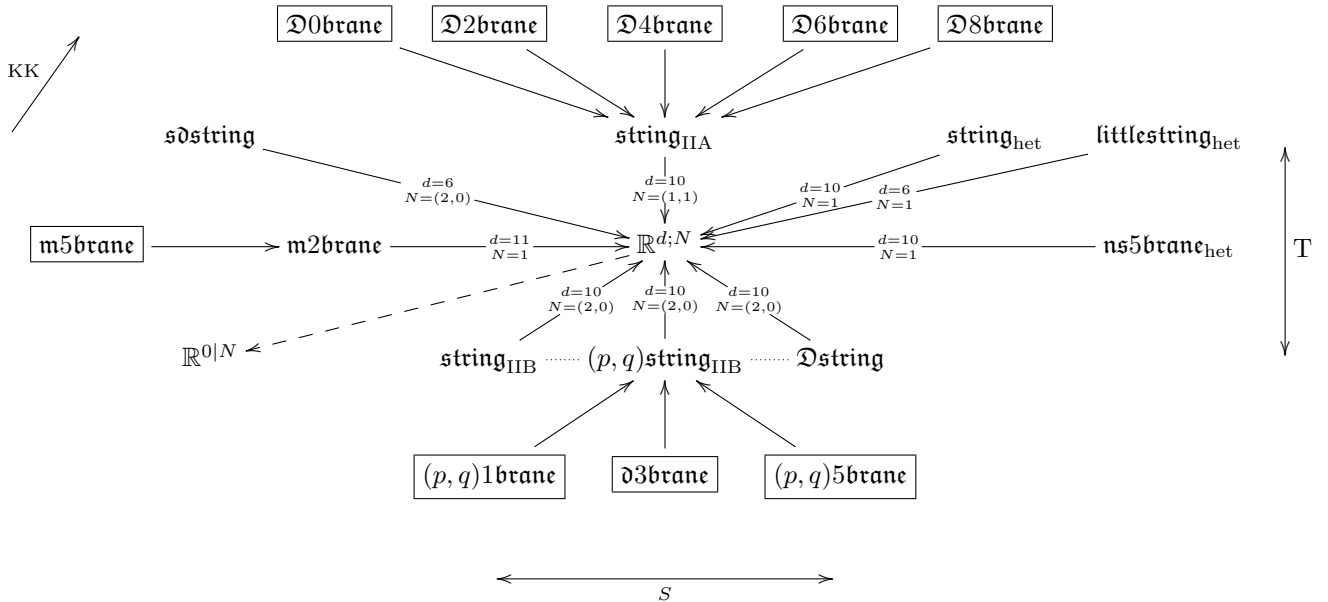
$\mathfrak{D0brane}$ $\mathfrak{D2brane}$ $\mathfrak{D4brane}$ $\mathfrak{D6brane}$ $\mathfrak{D8brane}$

KK

$\mathfrak{sdstring}$ $\mathfrak{string}_{\mathrm{IIA}}$ $\mathfrak{string}_{\mathrm{het}}$ $\mathfrak{littlestring}_{\mathrm{het}}$

$\substack{d=6 \\ N=(2,0)}$ $\substack{d=10 \\ N=(1,1)}$ $\substack{d=10 \\ N=1}$ $\substack{d=6 \\ N=1}$

T

$\mathfrak{m5brane}$ $\mathfrak{m2brane}$ $\substack{d=11 \\ N=1}$ $\mathbb{R}^{d;N}$ $\substack{d=10 \\ N=1}$ $\mathfrak{ns5brane}_{\mathrm{het}}$

$\substack{d=10 \\ N=(2,0)}$ $\substack{d=10 \\ N=(2,0)}$ $\substack{d=10 \\ N=(2,0)}$

$\mathbb{R}^{0|N}$

$\mathfrak{string}_{\mathrm{IIB}}$ $(p,q)\mathfrak{string}_{\mathrm{IIB}}$ $\mathfrak{Dstring}$

$(p,q)\mathfrak{1brane}$ $\mathfrak{d3brane}$ $(p,q)\mathfrak{5brane}$

$S$